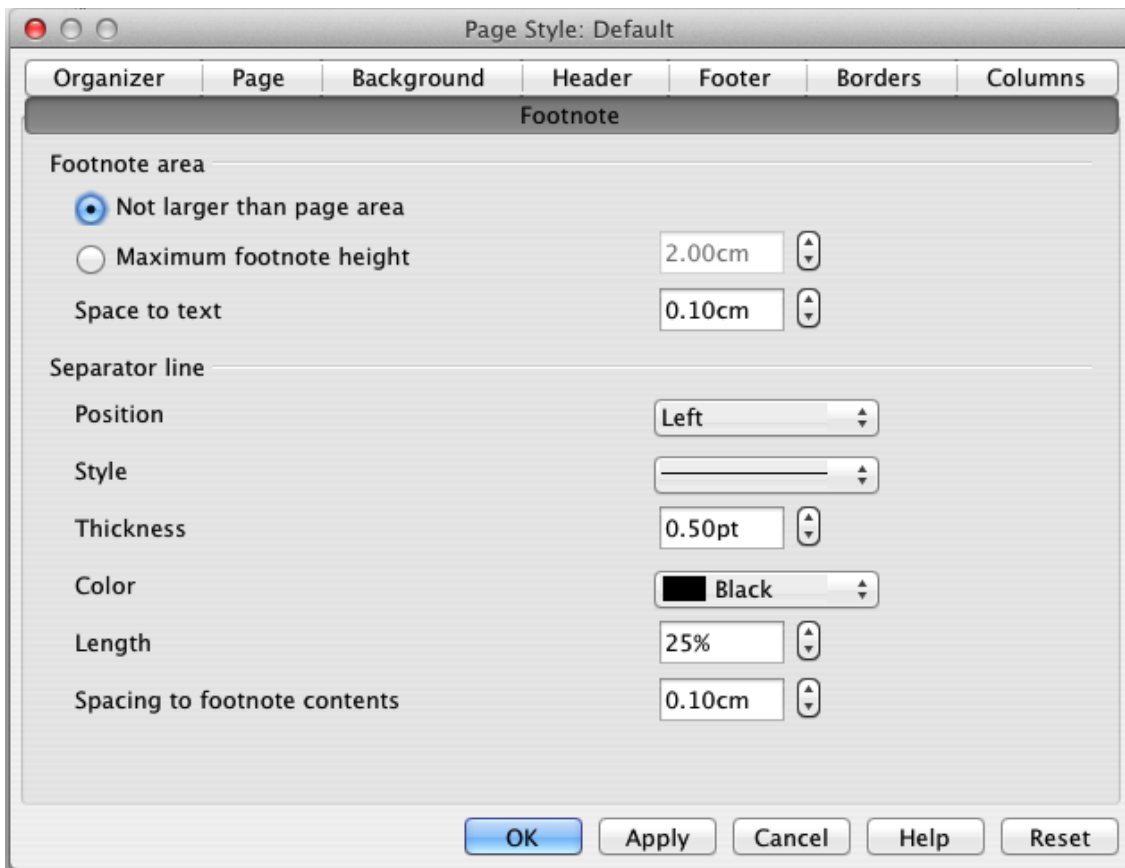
Page Style: Default

Organizer | Page | Background | Header | Footer | Borders | Columns

Footnote

Footnote area

Not larger than page area

Maximum footnote height 2.00cm

Space to text 0.10cm

Separator line

Position Left

Style

Thickness 0.50pt

Color Black

Length 25%

Spacing to footnote contents 0.10cm

OK Apply Cancel Help Reset